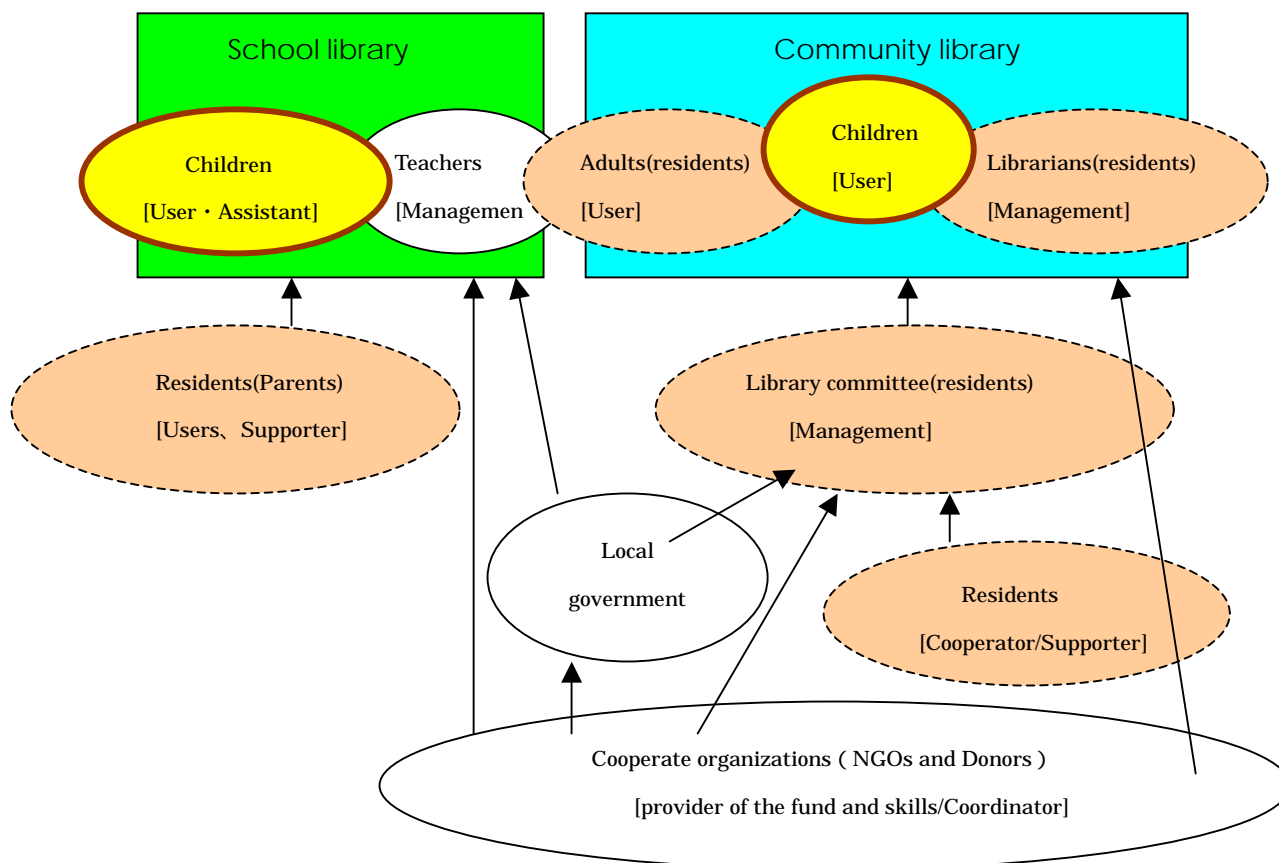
School library

Children

[User・Assistant]

Teachers

[Managemen

Community library

Adults(residents)

[User]

Children

[User]

Librarians(residents)

[Management]

Residents(Parents)

[Users、Supporter]

Library committee(residents)

[Management]

Local

government

Residents

[Cooperator/Supporter]

Cooperate organizations ( NGOs and Donors )

[provider of the fund and skills/Coordinator]